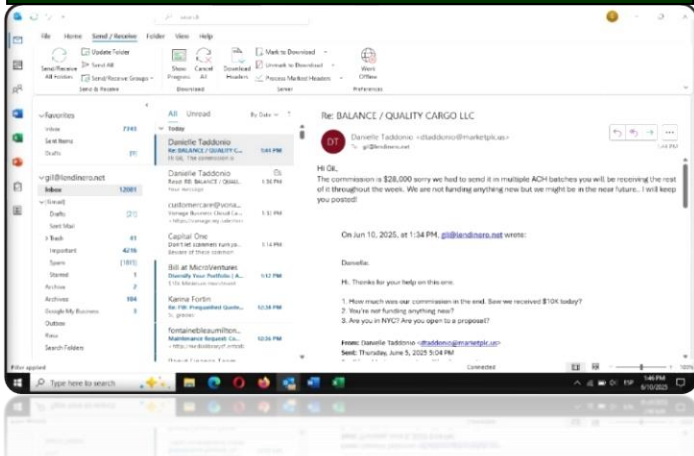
Search

File Home Send / Receive Folder View Help

Send/Receive All Folders
Update Folder
Send All
Send/Receive Groups
Send & Receive

Show Progress
Cancel All
Download

Download Headers
Mark to Download
Unmark to Download
Process Marked Headers
Server

Work Offline
Preferences

Favorites
Inbox 7343
Sent Items
Drafts [2]

gil@londinero.net
Inbox 12001
[Gmail]
Drafts [21]
Sent Mail
Trash 61
Important 4216
Spam [101]
Starred 1
Archive 2
Archives 194
Google My Business 3
Outbox
Rass
Search Folders

All Unread By Date
Today

Danielle Taddonio
Re: BALANCE / QUALITY C...
Hi Gil, The commission is
1:44 PM

Danielle Taddonio
Recpt RE: BALANCE / QUAL...
Your message
1:38 PM

customercare@vona...
Vonage Business Cloud Ca...
1:31 PM

Capital One
Don't let scammers turn ya...
Beware of these common
1:14 PM

Bill at MicroVentures
Diversify Your Portfolio | A...
1:12 PM

Karina Fortin
Re: FW: Prequalified Quote...
12:38 PM

fontainebleaumilton...
Maintenance Request Co...
12:36 PM

Re: BALANCE / QUALITY CARGO LLC

DT
Danielle Taddonio <dtaddonio@marketplc.us>
To gil@londinero.net
1:44 PM

Hi Gil,
The commission is $28,000 sorry we had to send it in multiple ACH batches you will be receiving the rest of it throughout the week. We are not funding anything new but we might be in the near future.. I will keep you posted!

On Jun 10, 2025, at 1:34 PM, gil@londinero.net wrote:

Danielle,

Hi. Thanks for your help on this one.

1. How much was our commission in the end. Saw we received $10K today?
2. You're not funding anything new?
3. Are you in NYC? Are you open to a proposal?

From: Danielle Taddonio <dtaddonio@marketplc.us>
Sent: Thursday, June 5, 2025 5:04 PM

Filter applied
Connected
100%

Type here to search
1:46 PM
6/10/2025